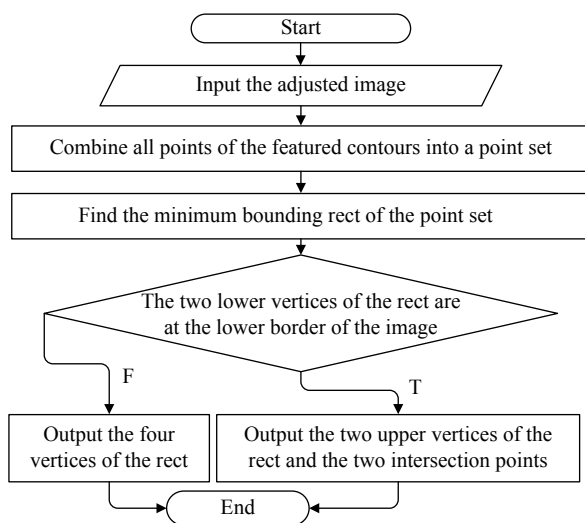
Start

Input the adjusted image

Combine all points of the featured contours into a point set

Find the minimum bounding rect of the point set

The two lower vertices of the rect are at the lower border of the image

F

T

Output the four vertices of the rect

Output the two upper vertices of the rect and the two intersection points

End